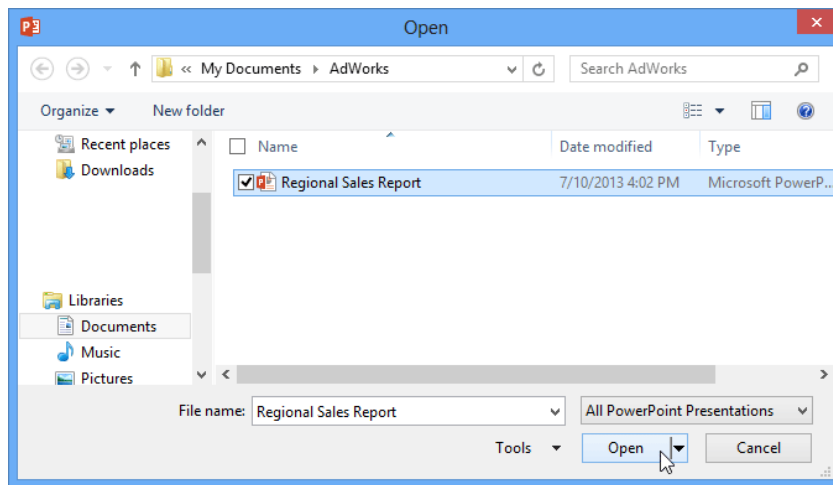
Open

« My Documents ▸ AdWorks

Search AdWorks

Organize ▾ New folder

Recent places
Downloads

Libraries
Documents
Music
Pictures

| Name | Date modified | Type |
|---|---|---|
| Regional Sales Report | 7/10/2013 4:02 PM | Microsoft PowerP... |

File name: Regional Sales Report

All PowerPoint Presentations

Tools ▾

Open

Cancel